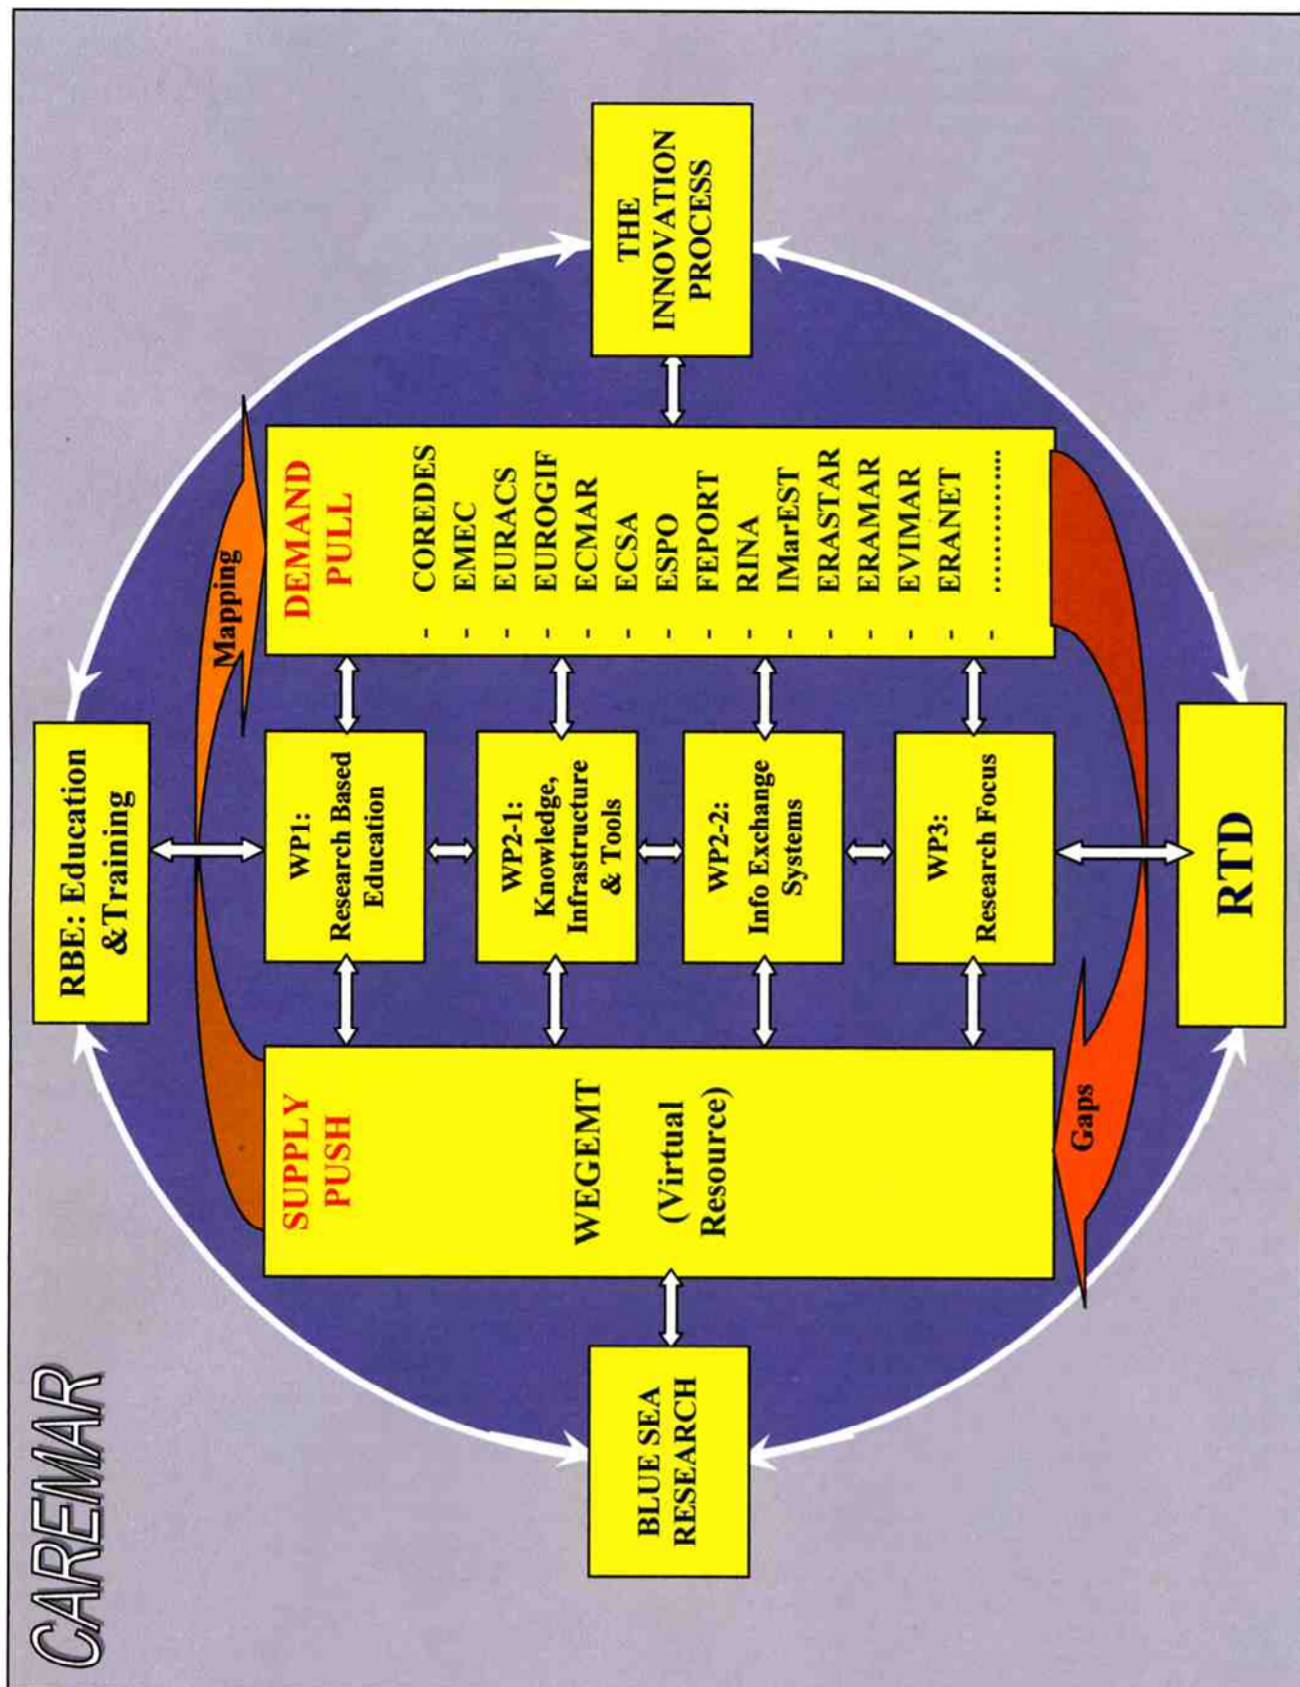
CAREMAR

THE INNOVATION PROCESS

DEMAND PULL

- COREDES
- EMEC
- EURACS
- EUROGIF
- ECMAR
- ECSA
- ESPO
- FEPORT
- RINA
- IMarEST
- ERASTAR
- ERAMAR
- EVIMAR
- ERANET
- ..............

Mapping

RBE: Education &Training

WP1: Research Based Education

WP2-1: Knowledge, Infrastructure & Tools

WP2-2: Info Exchange Systems

WP3: Research Focus

RTD

SUPPLY PUSH

WEGEMT

(Virtual Resource)

Gaps

BLUE SEA RESEARCH